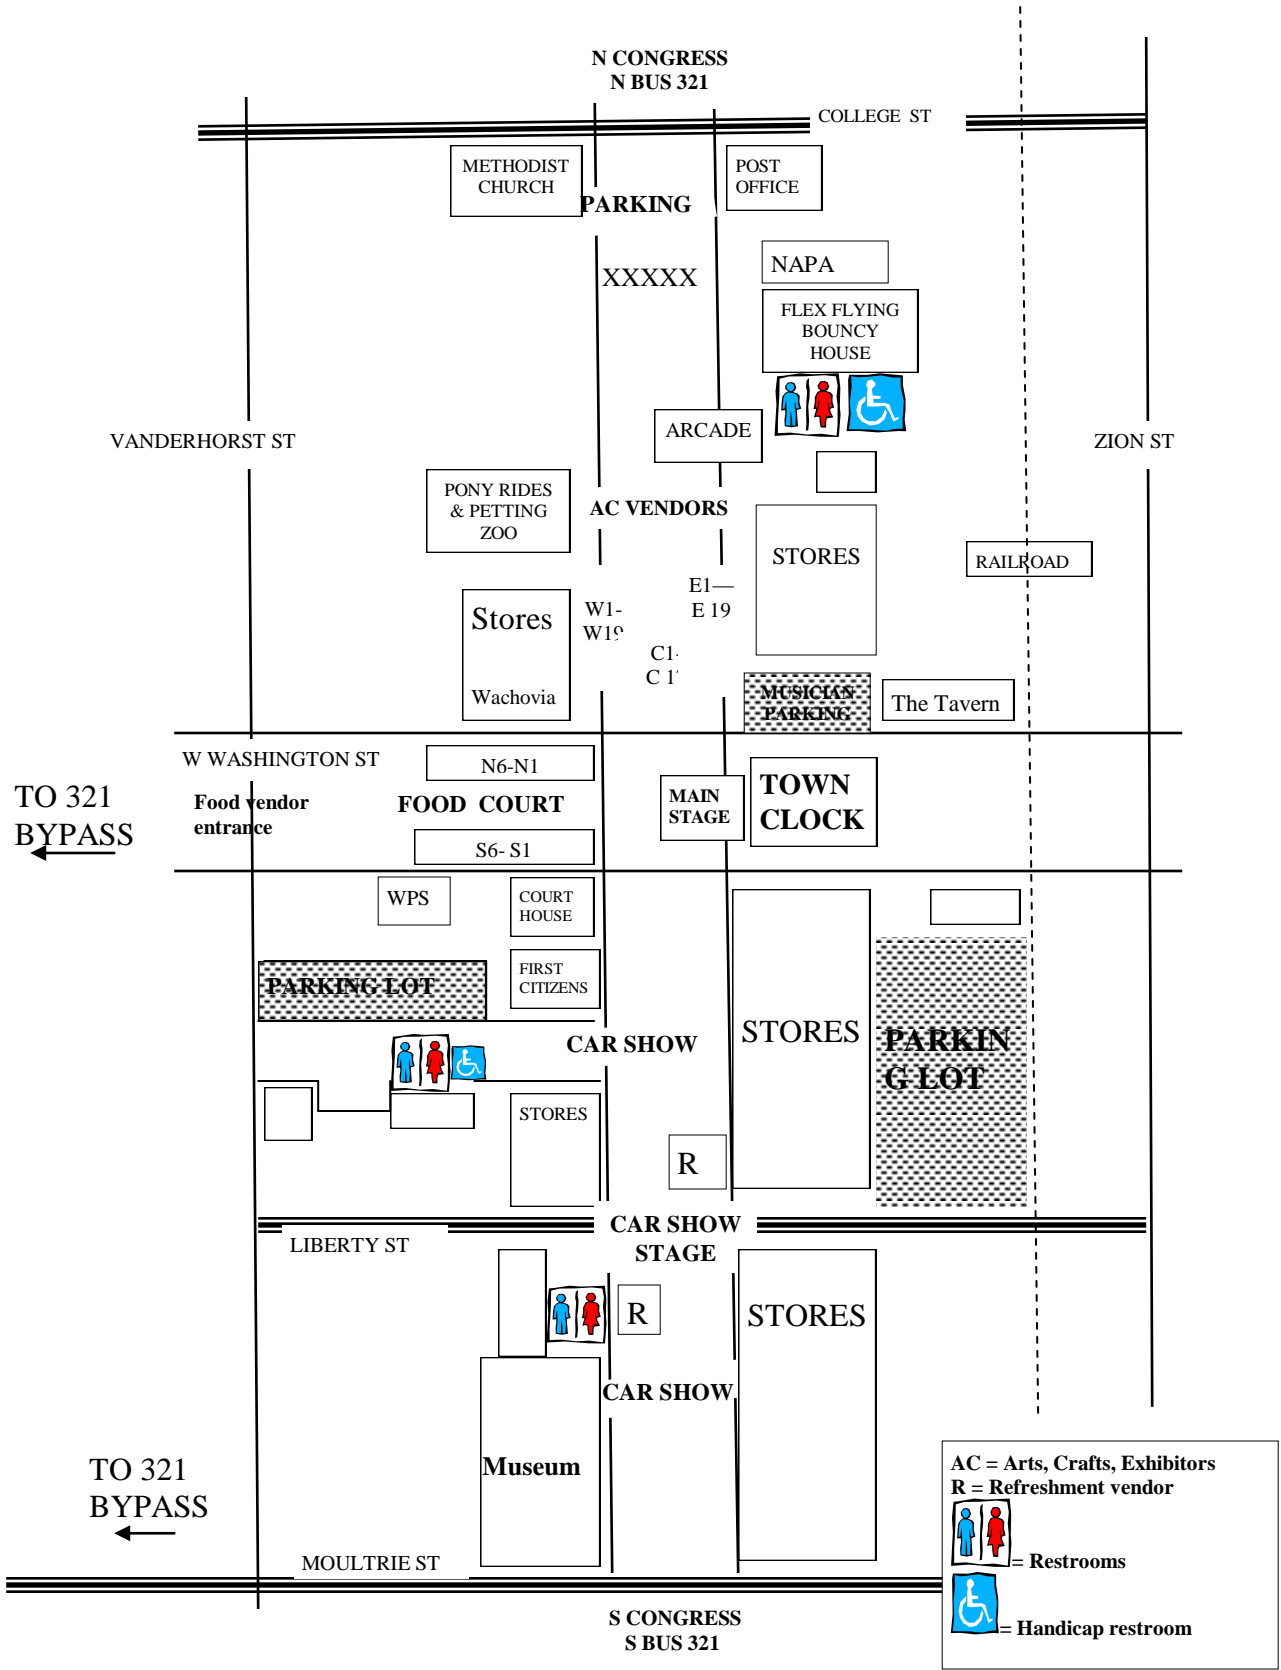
N CONGRESS
N BUS 321

COLLEGE ST

METHODIST CHURCH

PARKING

POST OFFICE

XXXXX

NAPA

FLEX FLYING BOUNCY HOUSE

ARCADE

VANDERHORST ST

ZION ST

PONY RIDES & PETTING ZOO

AC VENDORS

STORES

RAILROAD

E1—
E 19

Stores

W1-
W1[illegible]

C1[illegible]
C 1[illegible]

Wachovia

MUSICIAN PARKING

The Tavern

W WASHINGTON ST

N6-N1

TO 321 BYPASS

Food vendor entrance

FOOD COURT

MAIN STAGE

TOWN CLOCK

S6- S1

WPS

COURT HOUSE

FIRST CITIZENS

PARKING LOT

CAR SHOW

STORES

PARKIN G LOT

STORES

R

CAR SHOW STAGE

LIBERTY ST

R

STORES

CAR SHOW

Museum

TO 321 BYPASS

MOULTRIE ST

S CONGRESS
S BUS 321

AC = Arts, Crafts, Exhibitors
R = Refreshment vendor
= Restrooms
= Handicap restroom